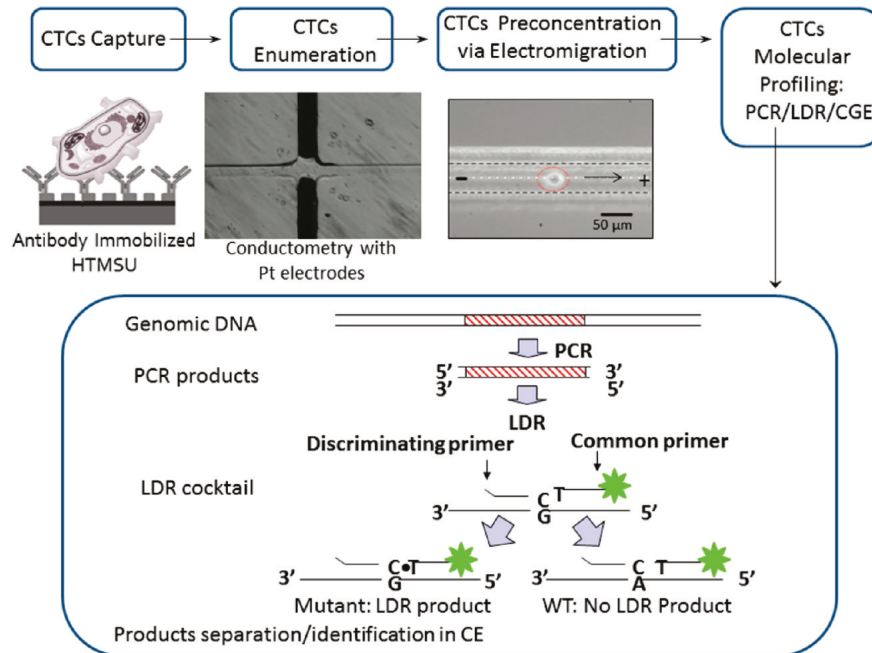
CTCs Capture

CTCs Enumeration

CTCs Preconcentration via Electromigration

CTCs Molecular Profiling: PCR/LDR/CGE

Antibody Immobilized HTMSU

Conductometry with Pt electrodes

-

+

50 µm

Genomic DNA

PCR

PCR products

5'
3'

3'
5'

LDR

Discriminating primer

Common primer

LDR cocktail

3'
C
T
G
5'

3'
C•T
G
5'

3'
C
T
A
5'

Mutant: LDR product

WT: No LDR Product

Products separation/identification in CE